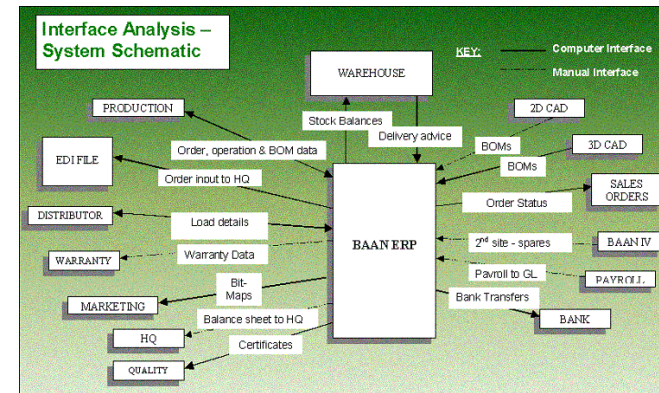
Interface Analysis – System Schematic

KEY: Computer Interface
Manual Interface

WAREHOUSE
PRODUCTION
Stock Balances
Delivery advice
2D CAD
EDI FILE
Order, operation & BOM data
BOMs
3D CAD
BOMs
Order inout to HQ
SALES ORDERS
Order Status
DISTRIBUTOR
Load details
BAAN ERP
$2^{nd}$ site - spares
BAAN IV
WARRANTY
Warranty Data
Payroll to GL
PAYROLL
Bit-Maps
Bank Transfers
MARKETING
BANK
Balance sheet to HQ
HQ
Certificates
QUALITY